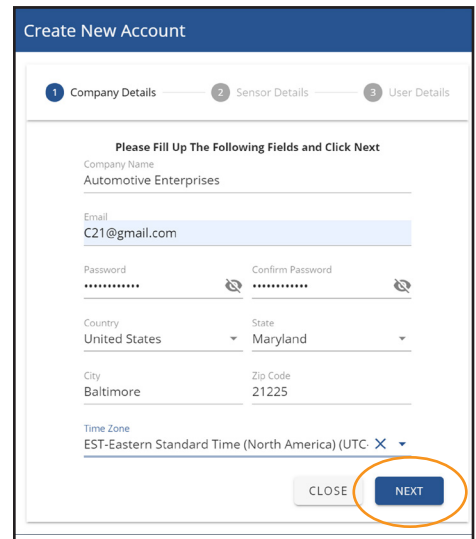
Create New Account

1 Company Details 2 Sensor Details 3 User Details

Please Fill Up The Following Fields and Click Next

Company Name
Automotive Enterprises

Email
C21@gmail.com

Password
••••••••••••

Confirm Password
••••••••••••

Country
United States

State
Maryland

City
Baltimore

Zip Code
21225

Time Zone
EST-Eastern Standard Time (North America) (UTC·

CLOSE

NEXT